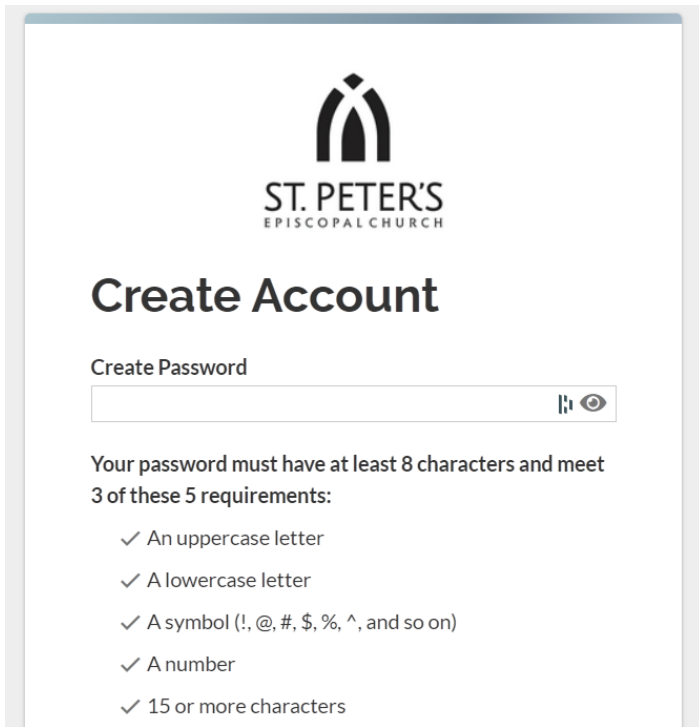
ST. PETER'S
EPISCOPAL CHURCH

Create Account

Create Password

Your password must have at least 8 characters and meet 3 of these 5 requirements:

✓ An uppercase letter
✓ A lowercase letter
✓ A symbol (!, @, #, \$, %, ^, and so on)
✓ A number
✓ 15 or more characters